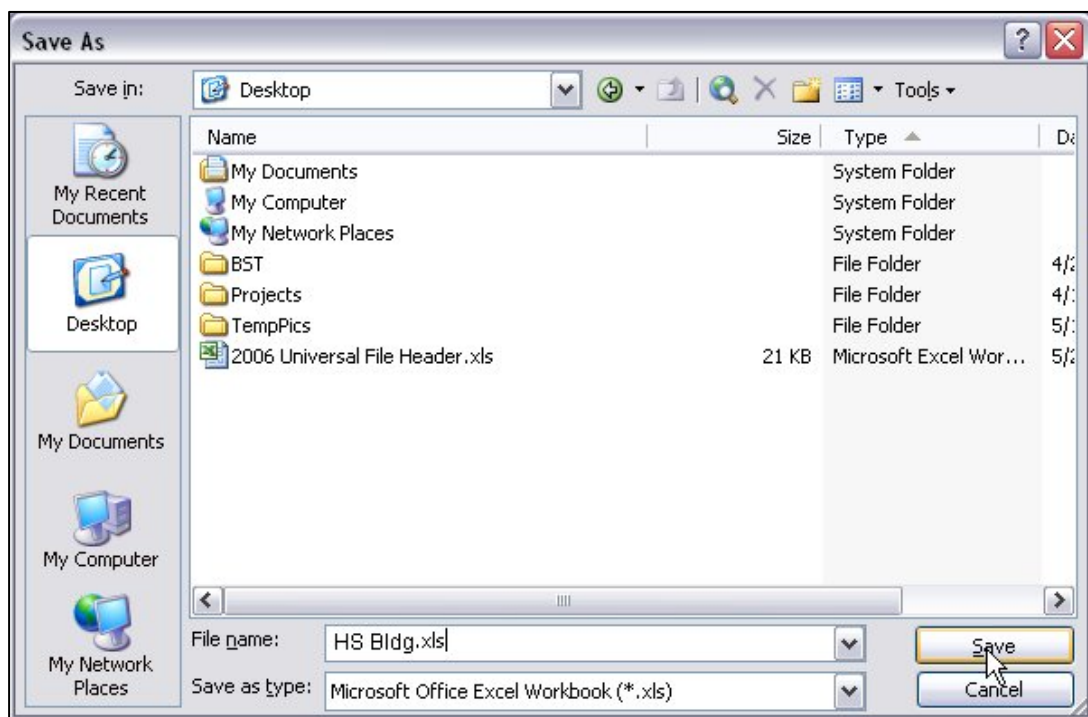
Save As

Save in: Desktop Tools

My Recent Documents

Desktop

My Documents

My Computer

My Network Places

| Name | Size | Type | Da |
|---|---|---|---|
| My Documents | | System Folder | |
| My Computer | | System Folder | |
| My Network Places | | System Folder | |
| BST | | File Folder | 4/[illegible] |
| Projects | | File Folder | 4/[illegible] |
| TempPics | | File Folder | 5/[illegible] |
| 2006 Universal File Header.xls | 21 KB | Microsoft Excel Wor... | 5/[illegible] |

File name: HS Bldg.xls

Save as type: Microsoft Office Excel Workbook (*.xls)

Save

Cancel